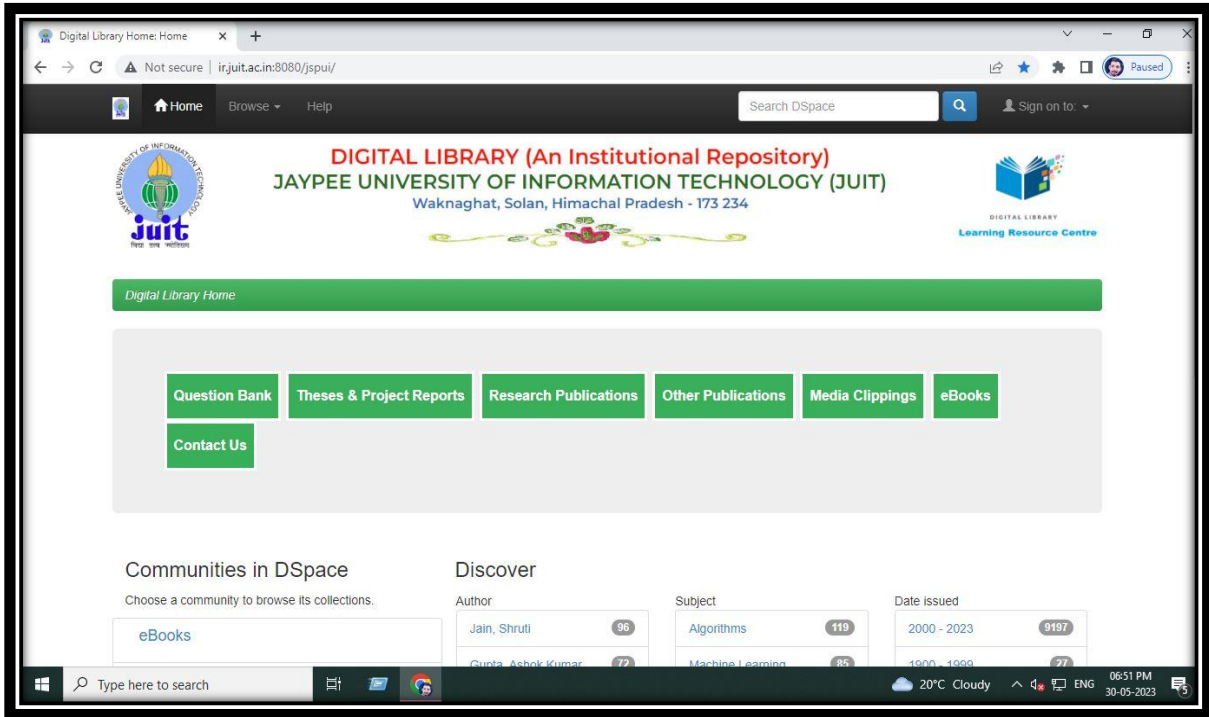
Digital Library Home: Home × +

Not secure | ir.juit.ac.in:8080/jspui/

Paused

Home Browse Help

Search DSpace

Sign on to:

juit

DIGITAL LIBRARY (An Institutional Repository)
JAYPEE UNIVERSITY OF INFORMATION TECHNOLOGY (JUIT)
Waknaghat, Solan, Himachal Pradesh - 173 234

DIGITAL LIBRARY
Learning Resource Centre

Digital Library Home

Question Bank Theses & Project Reports Research Publications Other Publications Media Clippings eBooks

Contact Us

Communities in DSpace

Choose a community to browse its collections.

eBooks

Discover

Author

Jain, Shruti 96

Gupta, Ashok Kumar 72

Subject

Algorithms 119

Machine Learning 85

Date issued

2000 - 2023 9197

1900 - 1999 27

Type here to search

20°C Cloudy ENG 06:51 PM 30-05-2023